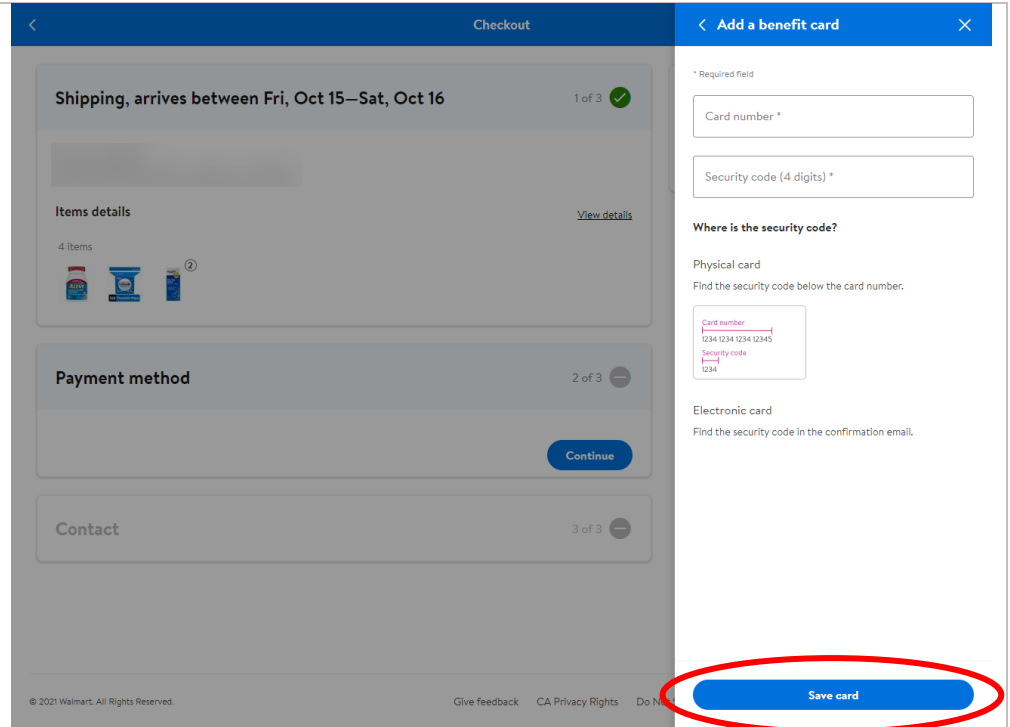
Checkout

Shipping, arrives between Fri, Oct 15—Sat, Oct 16

1 of 3

Items details

View details

4 items

2

Payment method

2 of 3

Continue

Contact

3 of 3

© 2021 Walmart. All Rights Reserved.

Give feedback

CA Privacy Rights

Do N

Add a benefit card

* Required field

Card number *

Security code (4 digits) *

Where is the security code?

Physical card

Find the security code below the card number.

Card number

1234 1234 1234 12345

Security code

1234

Electronic card

Find the security code in the confirmation email.

Save card